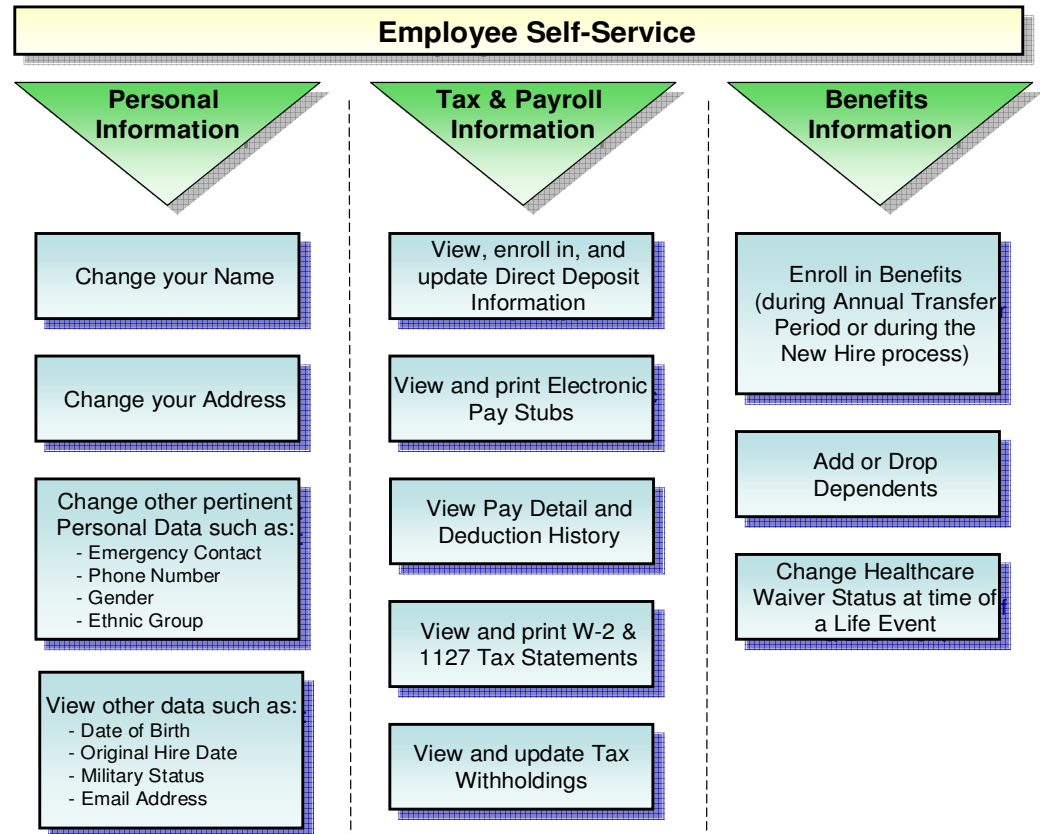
Employee Self-Service

Personal Information

Change your Name

Change your Address

Change other pertinent Personal Data such as:
- Emergency Contact
- Phone Number
- Gender
- Ethnic Group

View other data such as:
- Date of Birth
- Original Hire Date
- Military Status
- Email Address

Tax & Payroll Information

View, enroll in, and update Direct Deposit Information

View and print Electronic Pay Stubs

View Pay Detail and Deduction History

View and print W-2 & 1127 Tax Statements

View and update Tax Withholdings

Benefits Information

Enroll in Benefits (during Annual Transfer Period or during the New Hire process)

Add or Drop Dependents

Change Healthcare Waiver Status at time of a Life Event